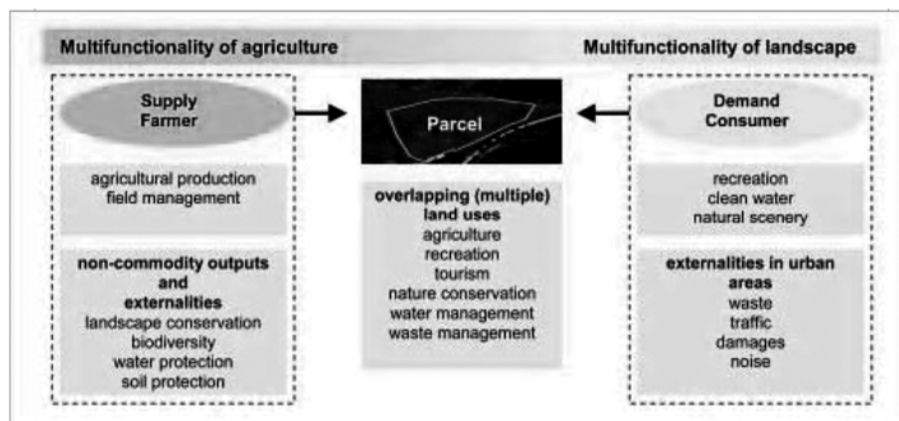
Multifunctionality of agriculture

Multifunctionality of landscape

Supply
Farmer

agricultural production
field management

non-commodity outputs and externalities
landscape conservation
biodiversity
water protection
soil protection

Parcel

overlapping (multiple) land uses
agriculture
recreation
tourism
nature conservation
water management
waste management

Demand
Consumer

recreation
clean water
natural scenery

externalities in urban areas
waste
traffic
damages
noise